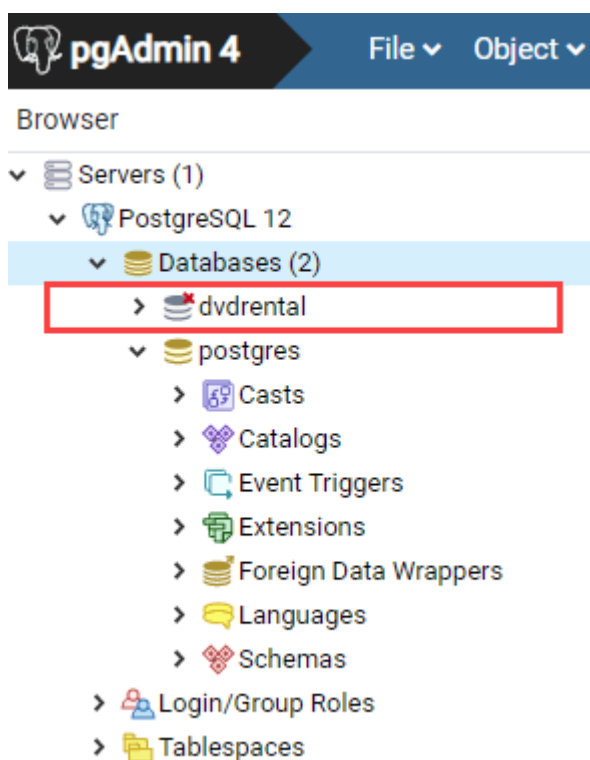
pgAdmin 4 File Object

Browser

Servers (1)
PostgreSQL 12
Databases (2)
dvdrental
postgres
Casts
Catalogs
Event Triggers
Extensions
Foreign Data Wrappers
Languages
Schemas
Login/Group Roles
Tablespaces